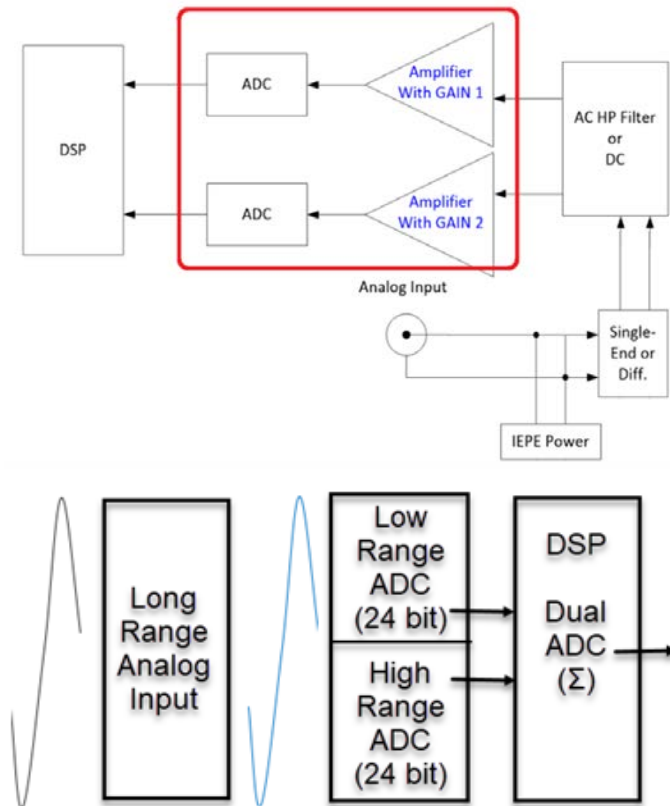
DSP

ADC

Amplifier With GAIN 1

ADC

Amplifier With GAIN 2

AC HP Filter or DC

Analog Input

Single-End or Diff.

IEPE Power

Long Range Analog Input

Low Range ADC (24 bit)

High Range ADC (24 bit)

DSP

Dual ADC (Σ)